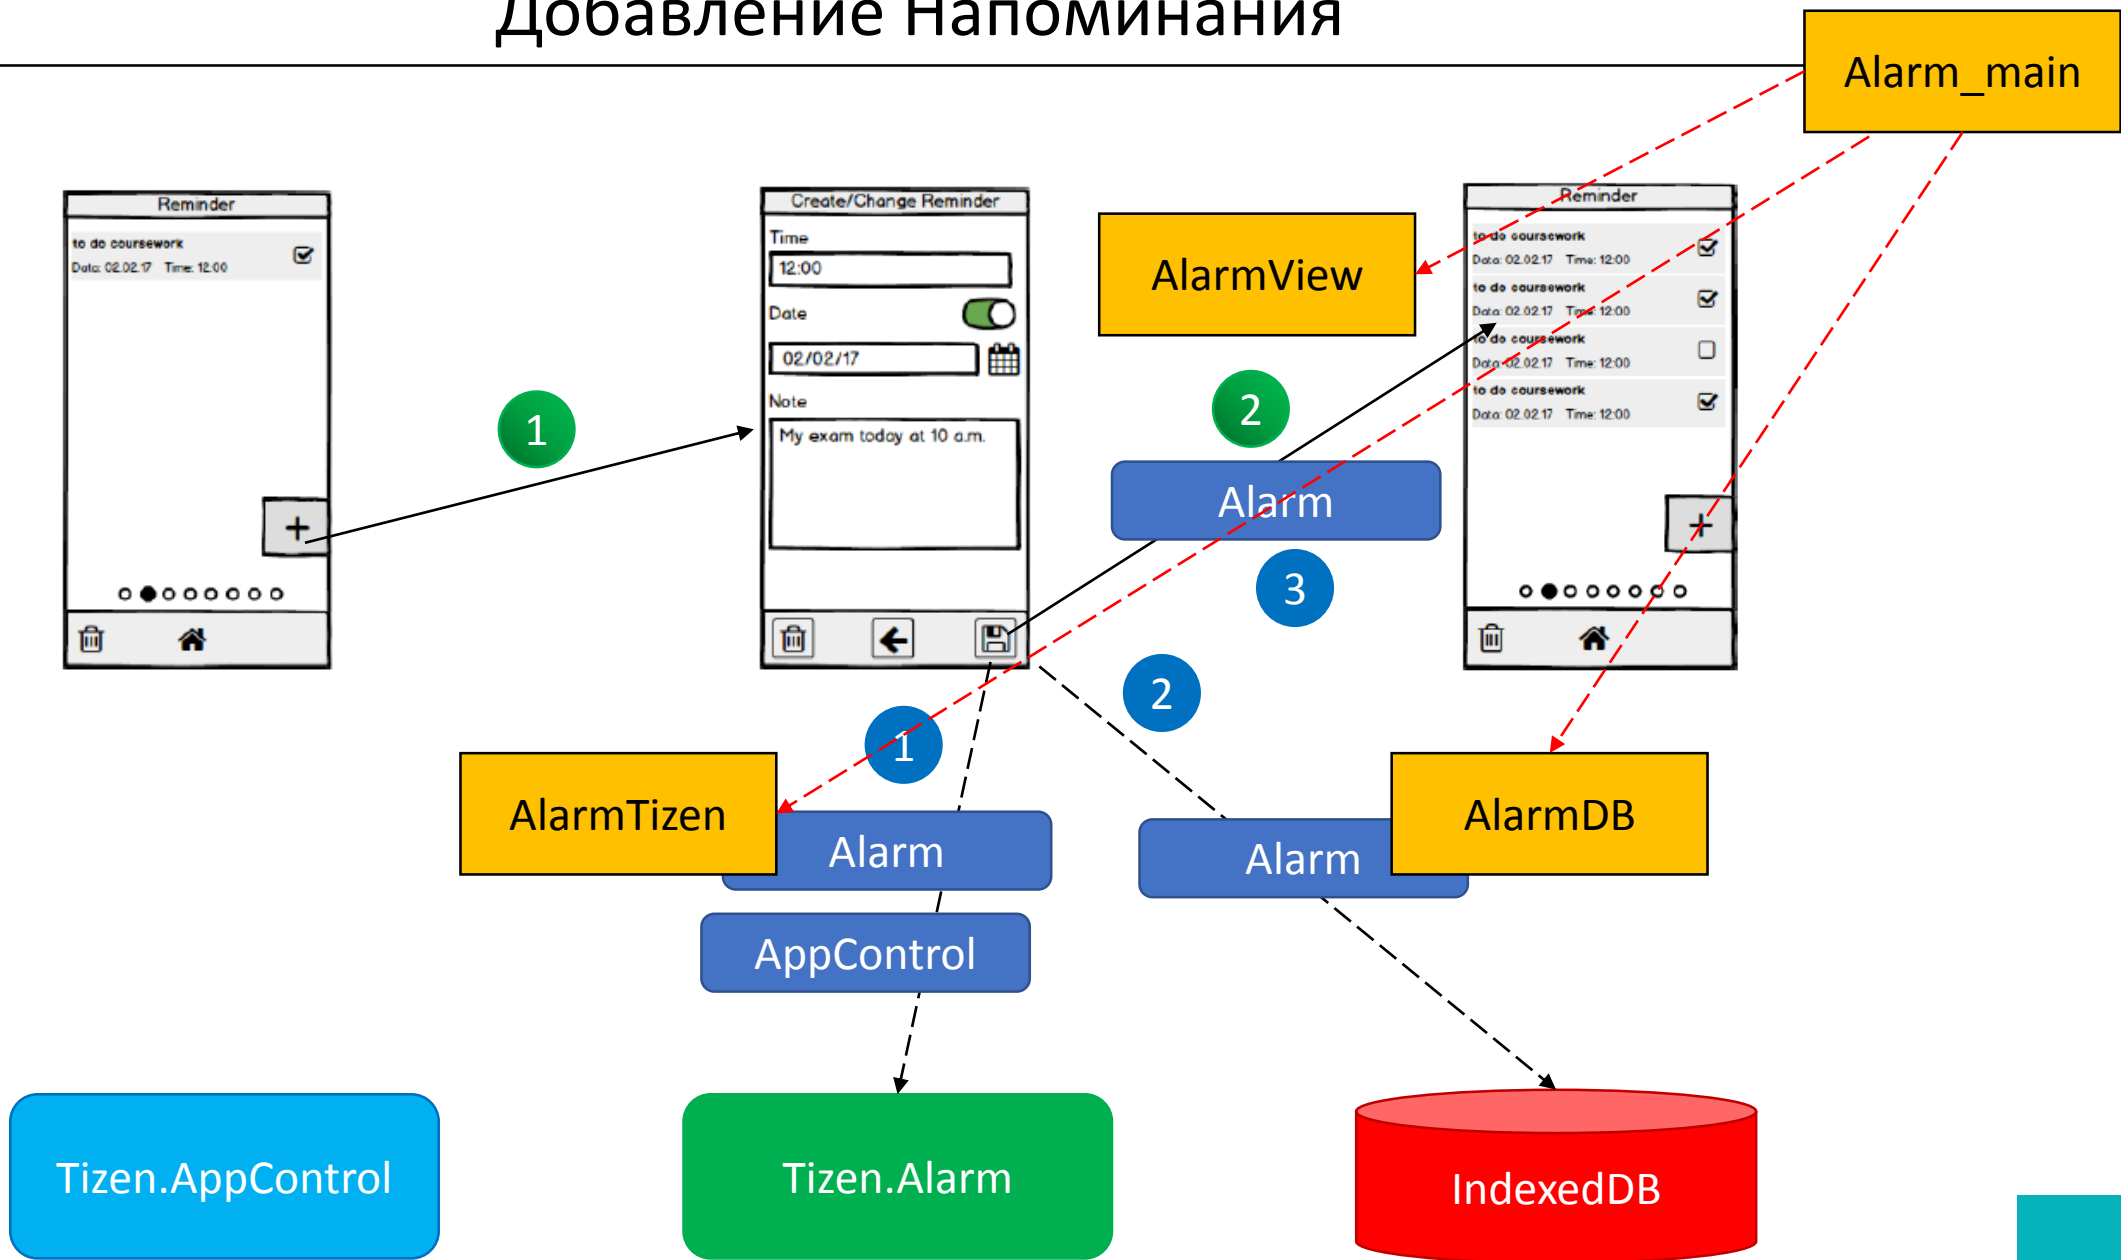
Добавление напоминания

Alarm_main

Reminder
to do coursework
Data: 02.02.17 Time: 12:00
+

1

Create/Change Reminder
Time
12:00
Date
02/02/17
Note
My exam today at 10 a.m.

AlarmView

2

Alarm

3

Reminder
to do coursework
Data: 02.02.17 Time: 12:00
to do coursework
Data: 02.02.17 Time: 12:00
to do coursework
Data: 02.02.17 Time: 12:00
to do coursework
Data: 02.02.17 Time: 12:00
+

2

1

AlarmTizen

Alarm

AppControl

Alarm

AlarmDB

Tizen.AppControl

Tizen.Alarm

IndexedDB